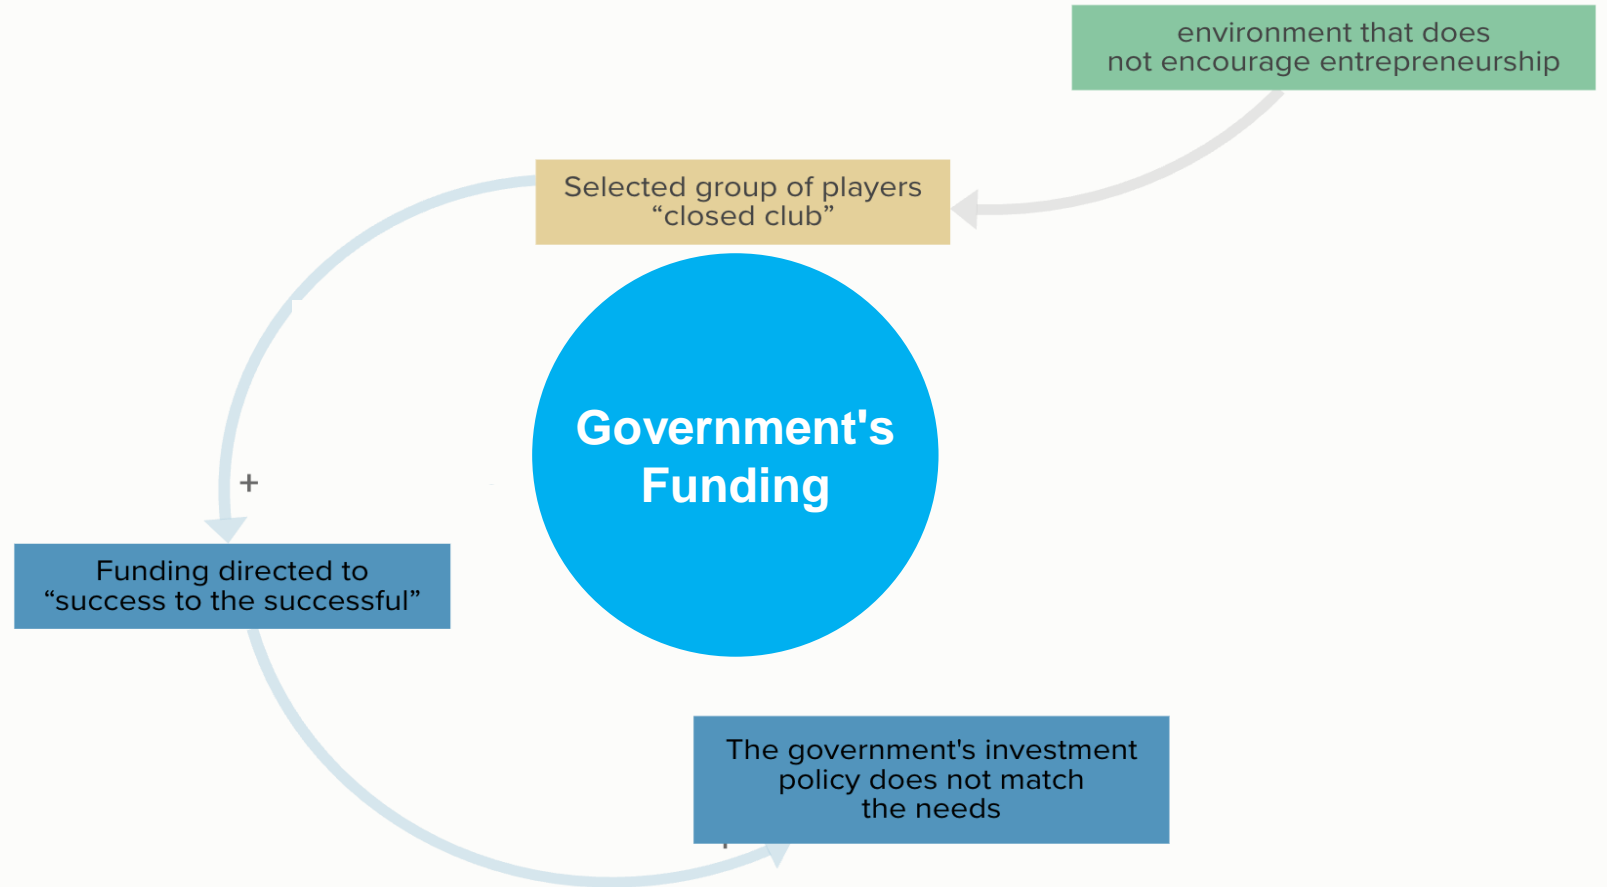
environment that does
not encourage entrepreneurship

Selected group of players
“closed club”

Government's
Funding

+

Funding directed to
“success to the successful”

The government's investment
policy does not match
the needs